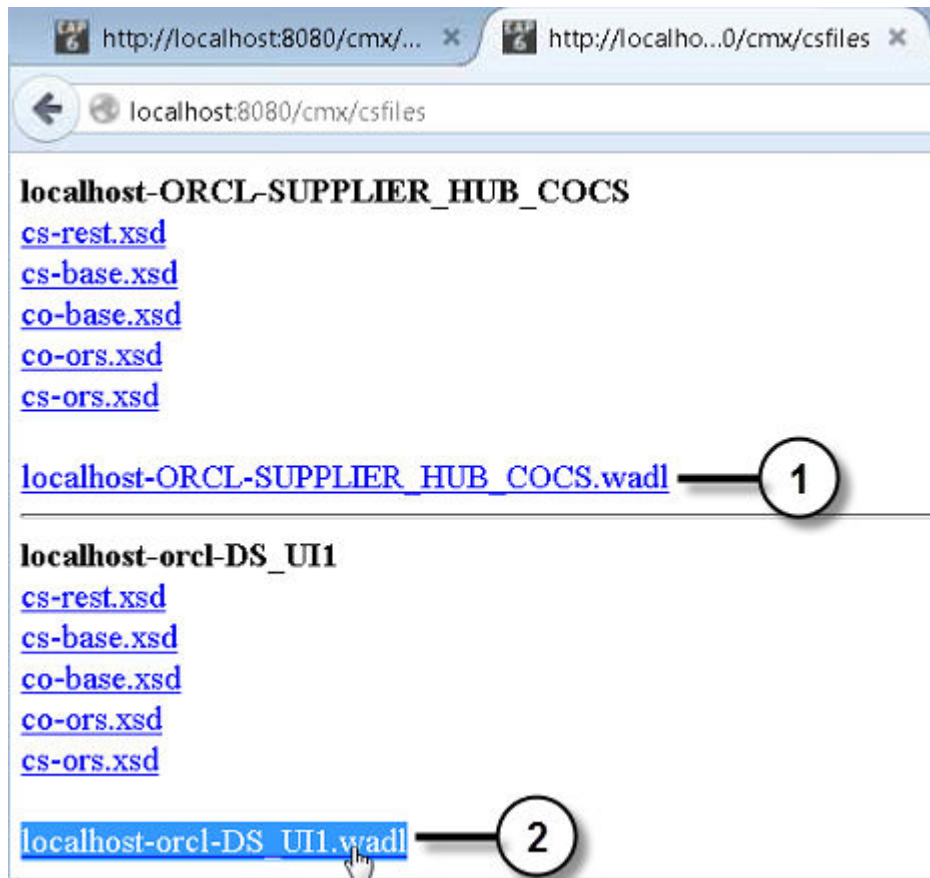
http://localhost:8080/cmx/... ×
http://localho...0/cmx/csfiles ×

localhost:8080/cmx/csfiles

**localhost-ORCL-SUPPLIER_HUB_COCS**
cs-rest.xsd
cs-base.xsd
co-base.xsd
co-ors.xsd
cs-ors.xsd

localhost-ORCL-SUPPLIER_HUB_COCS.wadl
1

**localhost-orcl-DS_UI1**
cs-rest.xsd
cs-base.xsd
co-base.xsd
co-ors.xsd
cs-ors.xsd

localhost-orcl-DS_UI1.wadl
2